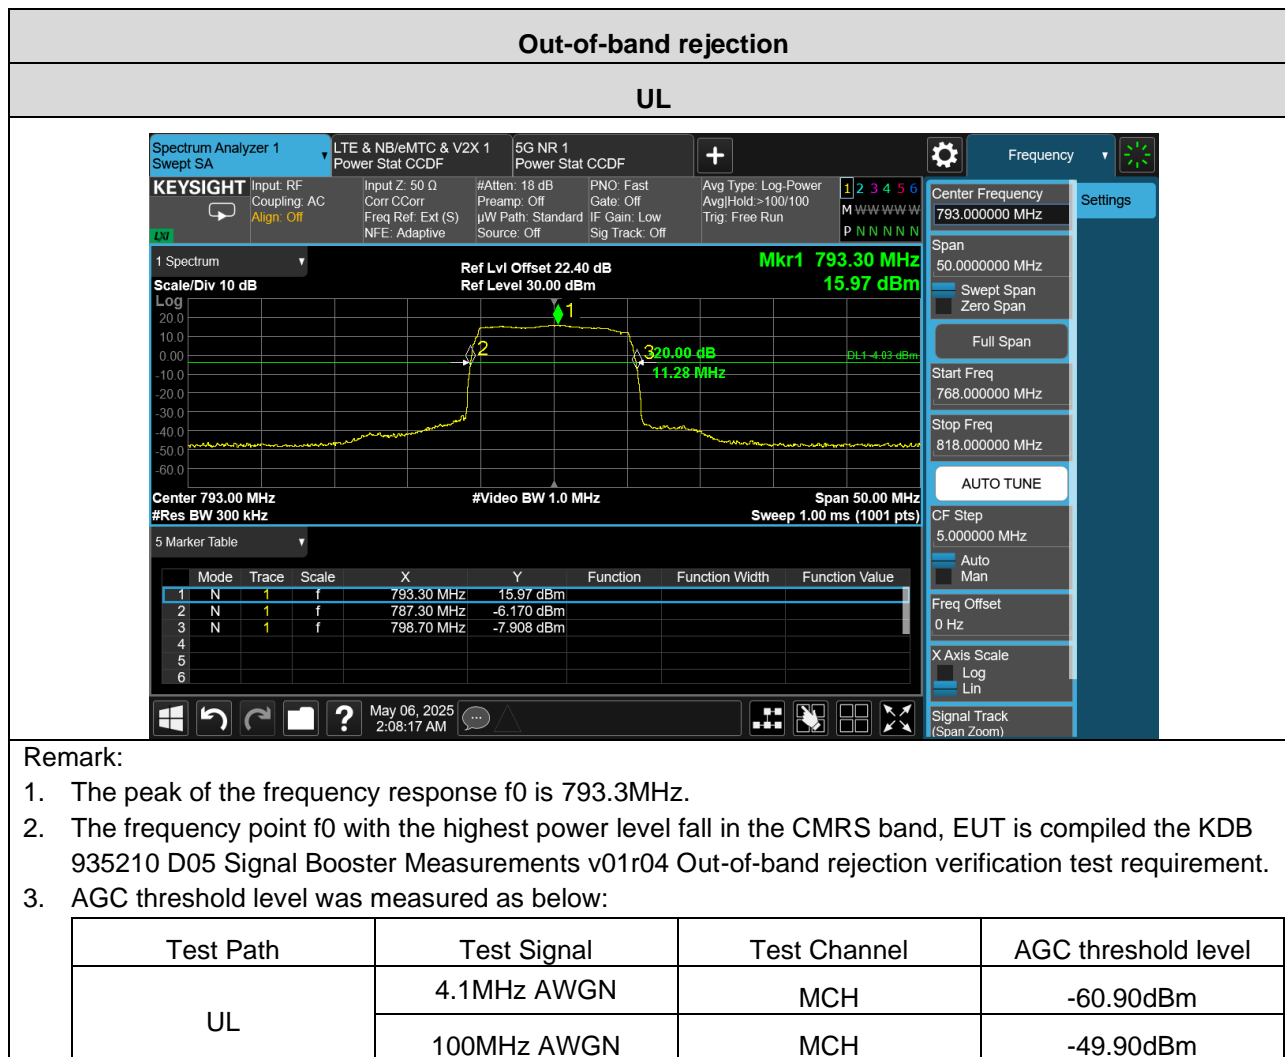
Out-of-band rejection

UL

Spectrum Analyzer 1
Swept SA

LTE & NB/eMTC & V2X 1
Power Stat CCDF

5G NR 1
Power Stat CCDF

Frequency

KEYSIGHT Input: RF Coupling: AC Align: Off

Input Z: 50 Ω Corr CCorr Freq Ref: Ext (S) NFE: Adaptive

#Atten: 18 dB Preamp: Off µW Path: Standard Source: Off

PNO: Fast Gate: Off IF Gain: Low Sig Track: Off

Avg Type: Log-Power Avg|Hold:>100/100 Trig: Free Run

1 2 3 4 5 6
M WWWWW
P N N N N N

1 Spectrum

Ref Lvl Offset 22.40 dB
Ref Level 30.00 dBm

Mkr1 793.30 MHz
15.97 dBm

Scale/Div 10 dB
Log

20.0
10.0
0.00
-10.0
-20.0
-30.0
-40.0
-50.0
-60.0

1
2
3
20.00 dB
11.28 MHz
DL1 -4.03 dBm

Center 793.00 MHz
#Res BW 300 kHz

#Video BW 1.0 MHz

Span 50.00 MHz
Sweep 1.00 ms (1001 pts)

5 Marker Table

| | Mode | Trace | Scale | X | Y | Function | Function Width | Function Value |
|---|---|---|---|---|---|---|---|---|
| 1 | N | 1 | f | 793.30 MHz | 15.97 dBm | | | |
| 2 | N | 1 | f | 787.30 MHz | -6.170 dBm | | | |
| 3 | N | 1 | f | 798.70 MHz | -7.908 dBm | | | |
| 4 | | | | | | | | |
| 5 | | | | | | | | |
| 6 | | | | | | | | |

May 06, 2025
2:08:17 AM

Center Frequency
793.000000 MHz
Settings
Span
50.0000000 MHz
Swept Span
Zero Span
Full Span
Start Freq
768.000000 MHz
Stop Freq
818.000000 MHz
AUTO TUNE
CF Step
5.000000 MHz
Auto
Man
Freq Offset
0 Hz
X Axis Scale
Log
Lin
Signal Track
(Span Zoom)

Remark:
1. The peak of the frequency response f0 is 793.3MHz.
2. The frequency point f0 with the highest power level fall in the CMRS band, EUT is compiled the KDB 935210 D05 Signal Booster Measurements v01r04 Out-of-band rejection verification test requirement.
3. AGC threshold level was measured as below:

| Test Path | Test Signal | Test Channel | AGC threshold level |
|---|---|---|---|
| UL | 4.1MHz AWGN | MCH | -60.90dBm |
| | 100MHz AWGN | MCH | -49.90dBm |